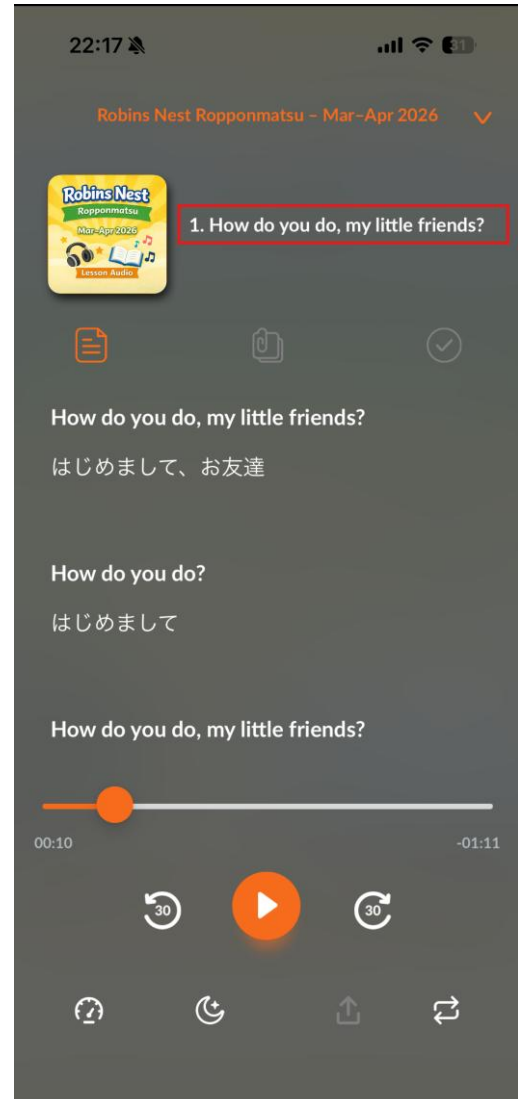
22:17

31

Robins Nest Ropponmatsu – Mar–Apr 2026

Robins Nest
Ropponmatsu
Mar–Apr 2026
Lesson Audio

1. How do you do, my little friends?

How do you do, my little friends?

はじめまして、お友達

How do you do?

はじめまして

How do you do, my little friends?

00:10

-01:11

30

30